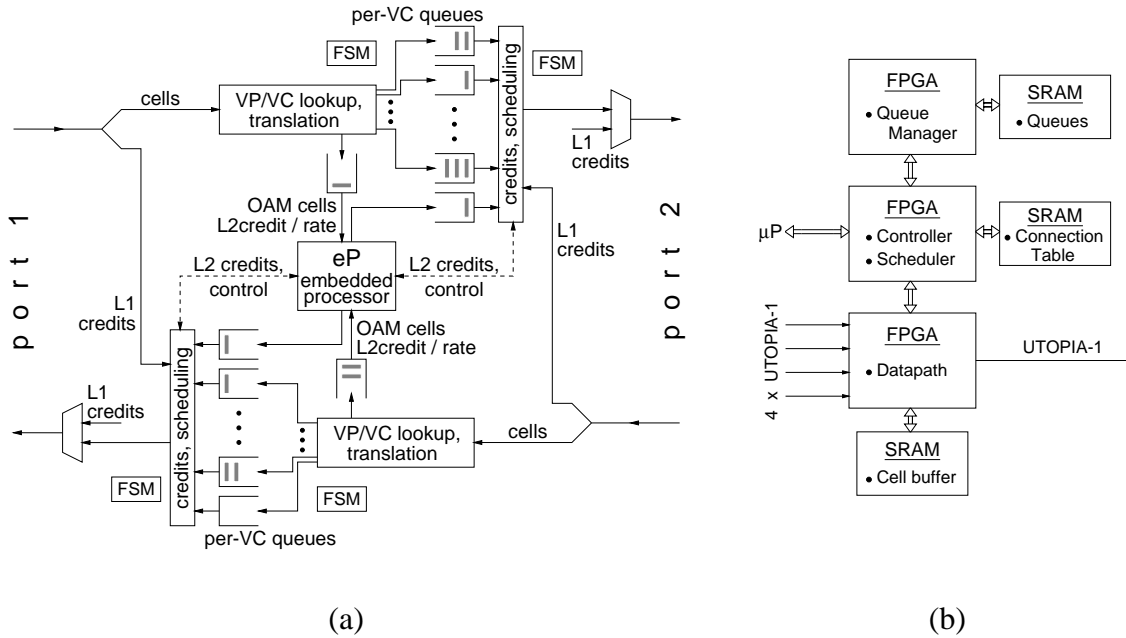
per-VC queues
FSM
FSM
cells
VP/VC lookup, translation
credits, scheduling
L1 credits
OAM cells
L2credit / rate
port 1
port 2
L1 credits
eP
embedded processor
L2 credits, control
L2 credits, control
L1 credits
OAM cells
L2credit / rate
credits, scheduling
L1 credits
VP/VC lookup, translation
cells
FSM
FSM
per-VC queues

FPGA
• Queue Manager
SRAM
• Queues
FPGA
• Controller
• Scheduler
SRAM
• Connection Table
μP
FPGA
• Datapath
4 x UTOPIA-1
UTOPIA-1
SRAM
• Cell buffer

(a)
(b)